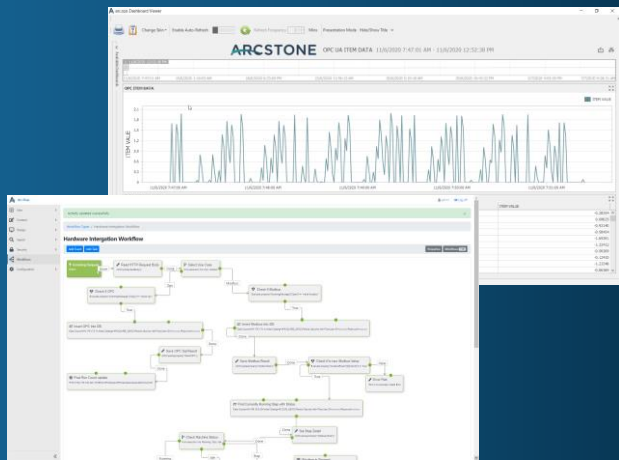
arc.sys Dashboard Viewer

Change Sets • Enable Auto Refresh • Refresh Frequency • Mins • Presentation Mode • Hide/Show Title

ARCSTONE OPC UA ITEM DATA 11/6/2020 7:47:01 AM - 11/6/2020 12:52:38 PM

OPC_ITEM DATA

ITEM VALUE

ITEM VALUE

11/6/2020 7:47:06 AM
11/6/2020 8:33:26 AM
11/6/2020 9:20:06 AM
11/6/2020 10:06:06 AM
11/6/2020 10:52:36 AM
11/6/2020 11:38:46 AM
11/6/2020 12:25:46 PM

ITEM VALUE

Arc.Sys

Hardware Integration Workflow

Add Node
Properties
Workflows

Check If Motion
Insert OPC Item DB
Save Motion Reset
Check For new Motion Value
Error Flow
Find Currently Running Step with Status
Check Machine Status
Not Step Found

True
False
Done